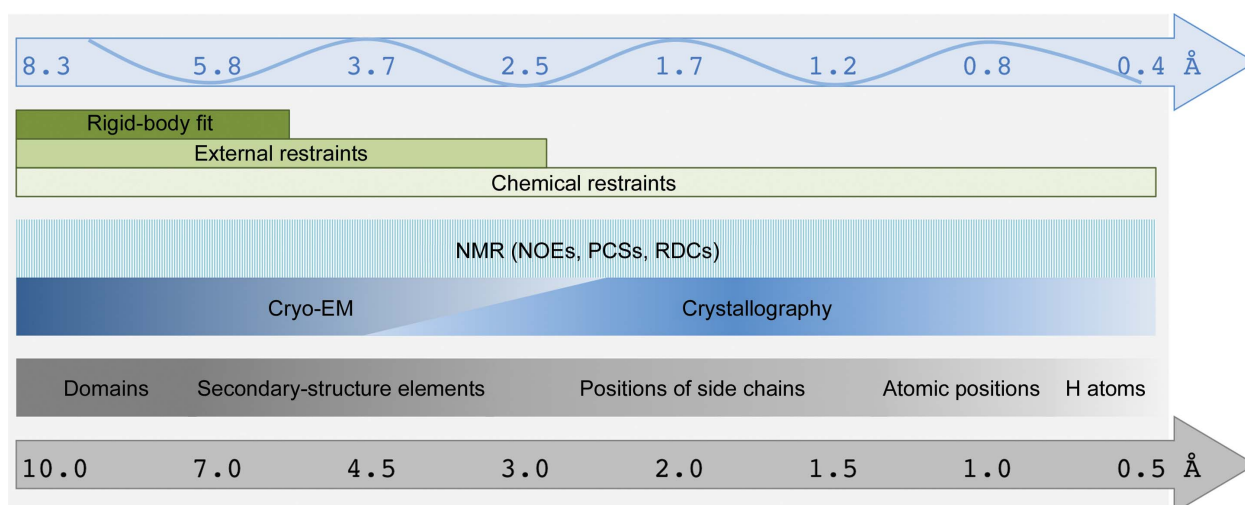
8.3 5.8 3.7 2.5 1.7 1.2 0.8 0.4 Å

Rigid-body fit

External restraints

Chemical restraints

NMR (NOEs, PCSs, RDCs)

Cryo-EM

Crystallography

Domains Secondary-structure elements Positions of side chains Atomic positions H atoms

10.0 7.0 4.5 3.0 2.0 1.5 1.0 0.5 Å